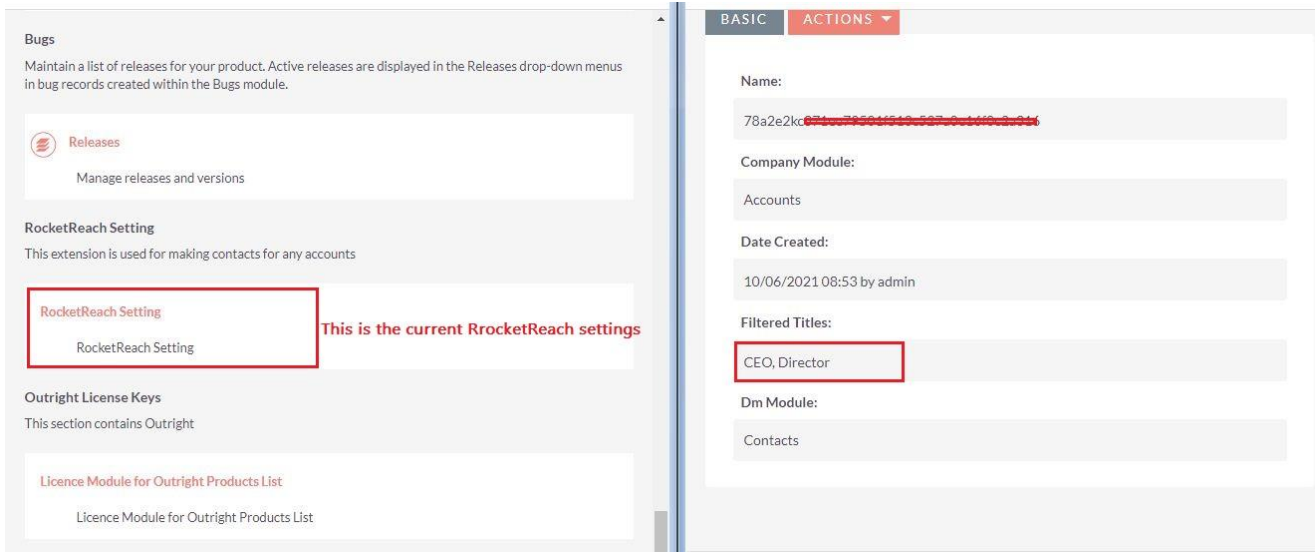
Bugs

Maintain a list of releases for your product. Active releases are displayed in the Releases drop-down menus in bug records created within the Bugs module.

Releases

Manage releases and versions

RocketReach Setting

This extension is used for making contacts for any accounts

RocketReach Setting

RocketReach Setting

This is the current RrocketReach settings

Outright License Keys

This section contains Outright

Licence Module for Outright Products List

Licence Module for Outright Products List

BASIC ACTIONS ▾

Name:

78a2e2kc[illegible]

Company Module:

Accounts

Date Created:

10/06/2021 08:53 by admin

Filtered Titles:

CEO, Director

Dm Module:

Contacts